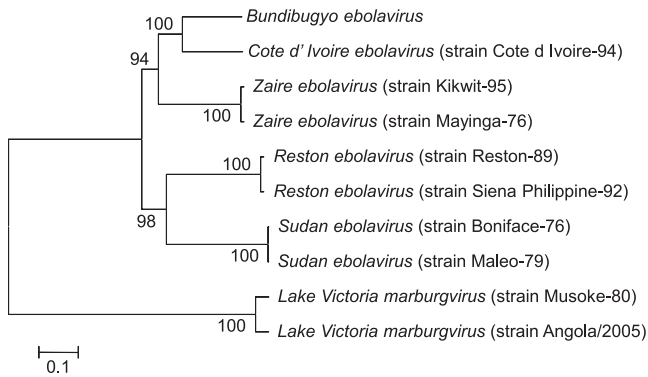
100 Bundibugyo ebolavirus

Cote d' Ivoire ebolavirus (strain Cote d Ivoire-94)

94

Zaire ebolavirus (strain Kikwit-95)

100 Zaire ebolavirus (strain Mayinga-76)

100 Reston ebolavirus (strain Reston-89)

Reston ebolavirus (strain Siena Philippine-92)

98

Sudan ebolavirus (strain Boniface-76)

100 Sudan ebolavirus (strain Maleo-79)

Lake Victoria marburgvirus (strain Musoke-80)

100 Lake Victoria marburgvirus (strain Angola/2005)

0.1